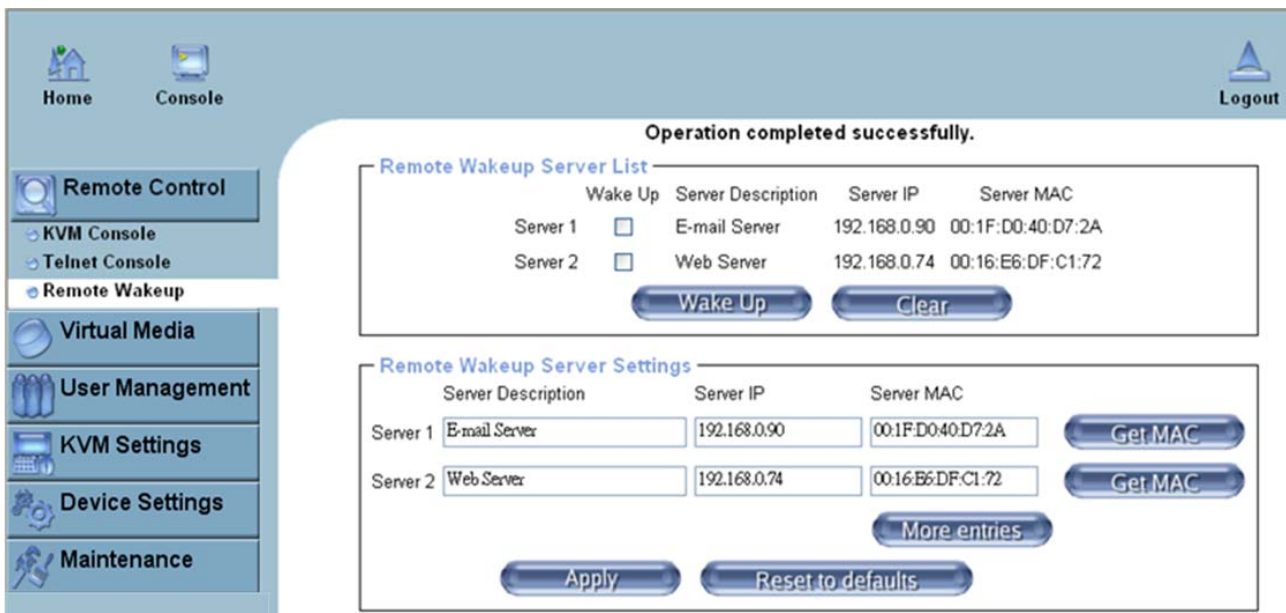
Home Console

Logout

Operation completed successfully.

Remote Control
KVM Console
Telnet Console
Remote Wakeup
Virtual Media
User Management
KVM Settings
Device Settings
Maintenance

Remote Wakeup Server List

| | Wake Up | Server Description | Server IP | Server MAC |
|---|---|---|---|---|
| Server 1 | | E-mail Server | 192.168.0.90 | 00:1F:D0:40:D7:2A |
| Server 2 | | Web Server | 192.168.0.74 | 00:16:E6:DF:C1:72 |

Wake Up Clear

Remote Wakeup Server Settings

| | Server Description | Server IP | Server MAC | |
|---|---|---|---|---|
| Server 1 | E-mail Server | 192.168.0.90 | 00:1F:D0:40:D7:2A | Get MAC |
| Server 2 | Web Server | 192.168.0.74 | 00:16:E6:DF:C1:72 | Get MAC |

More entries

Apply Reset to defaults